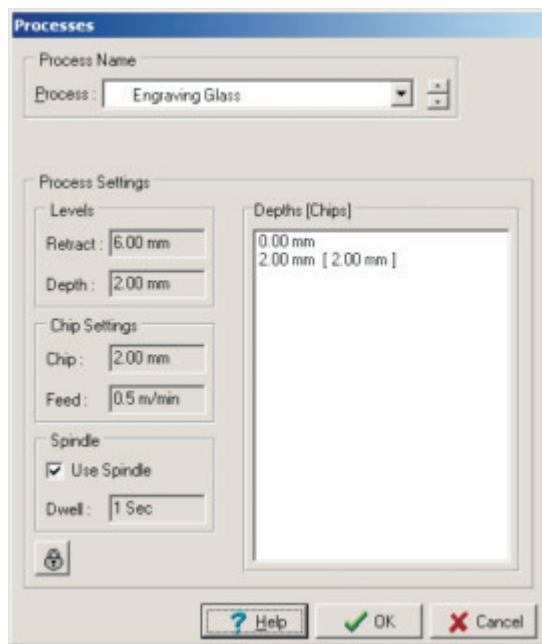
Processes

Process Name

Process : Engraving Glass

Process Settings

Levels

Retract : 6.00 mm

Depth : 2.00 mm

Chip Settings

Chip : 2.00 mm

Feed : 0.5 m/min

Spindle

Use Spindle

Dwell : 1 Sec

Depths [Chips]

0.00 mm
2.00 mm [ 2.00 mm ]

Help

OK

Cancel